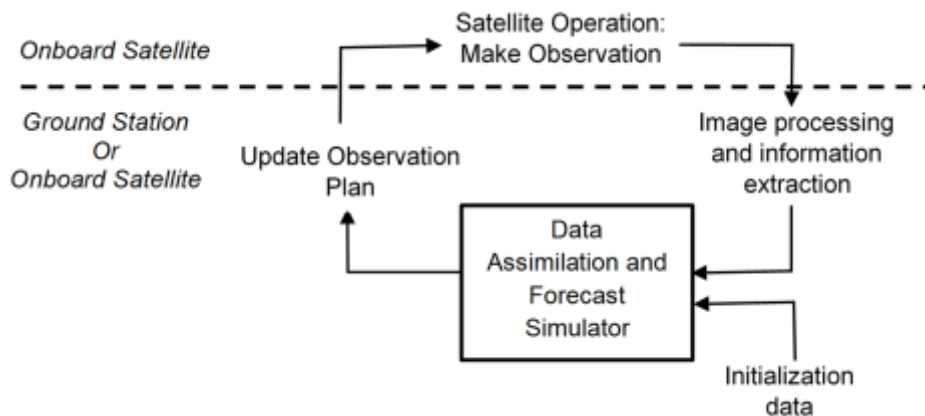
Onboard Satellite

Satellite Operation: Make Observation

Ground Station Or Onboard Satellite

Update Observation Plan

Image processing and information extraction

Data Assimilation and Forecast Simulator

Initialization data